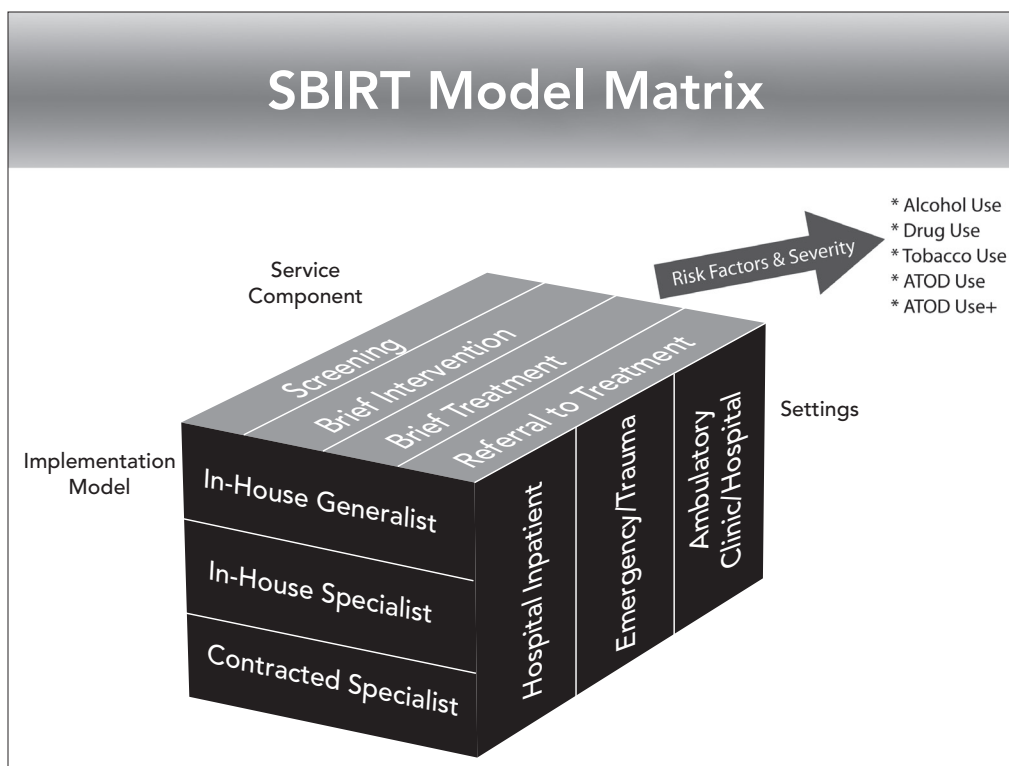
SBIRT Model Matrix

Risk Factors & Severity

* Alcohol Use
* Drug Use
* Tobacco Use
* ATOD Use
* ATOD Use+

Service Component

Screening
Brief Intervention
Brief Treatment
Referral to Treatment

Settings

Implementation Model

In-House Generalist
In-House Specialist
Contracted Specialist

Hospital Inpatient
Emergency/Trauma
Ambulatory Clinic/Hospital